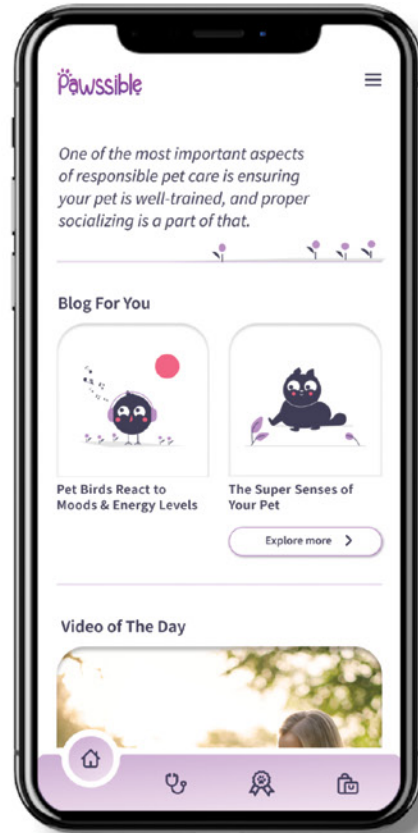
Pawssible

One of the most important aspects of responsible pet care is ensuring your pet is well-trained, and proper socializing is a part of that.

Blog For You

Pet Birds React to Moods & Energy Levels

The Super Senses of Your Pet

Explore more >

Video of The Day